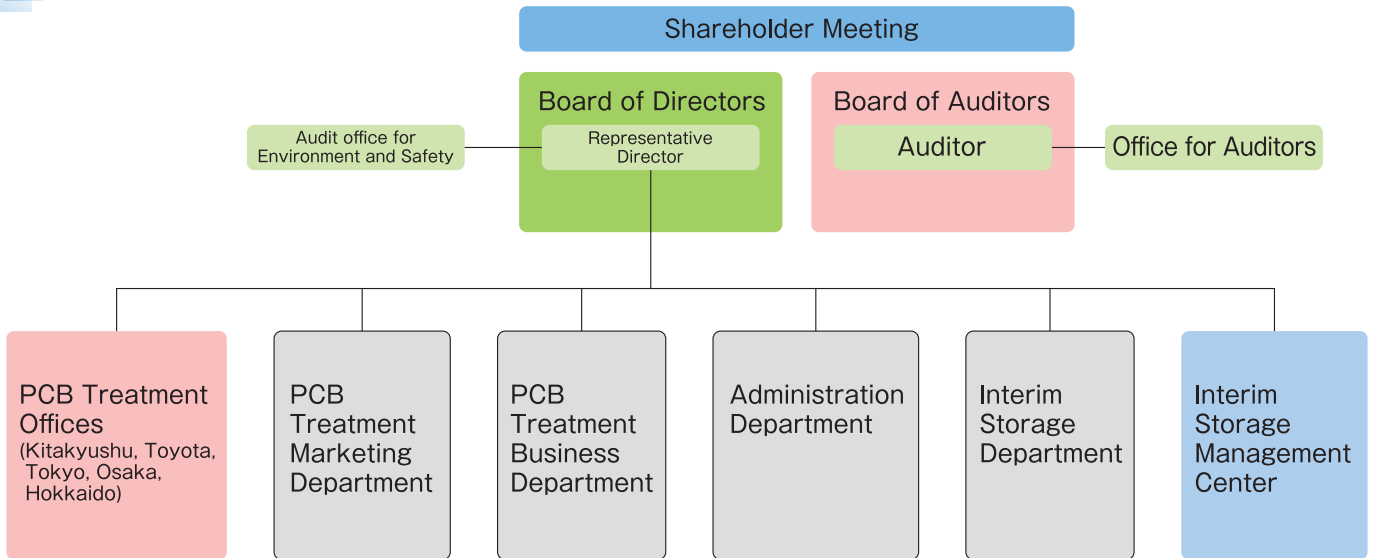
Shareholder Meeting

Board of Directors

Representative Director

Audit office for Environment and Safety

Board of Auditors

Auditor

Office for Auditors

PCB Treatment Offices (Kitakyushu, Toyota, Tokyo, Osaka, Hokkaido)

PCB Treatment Marketing Department

PCB Treatment Business Department

Administration Department

Interim Storage Department

Interim Storage Management Center